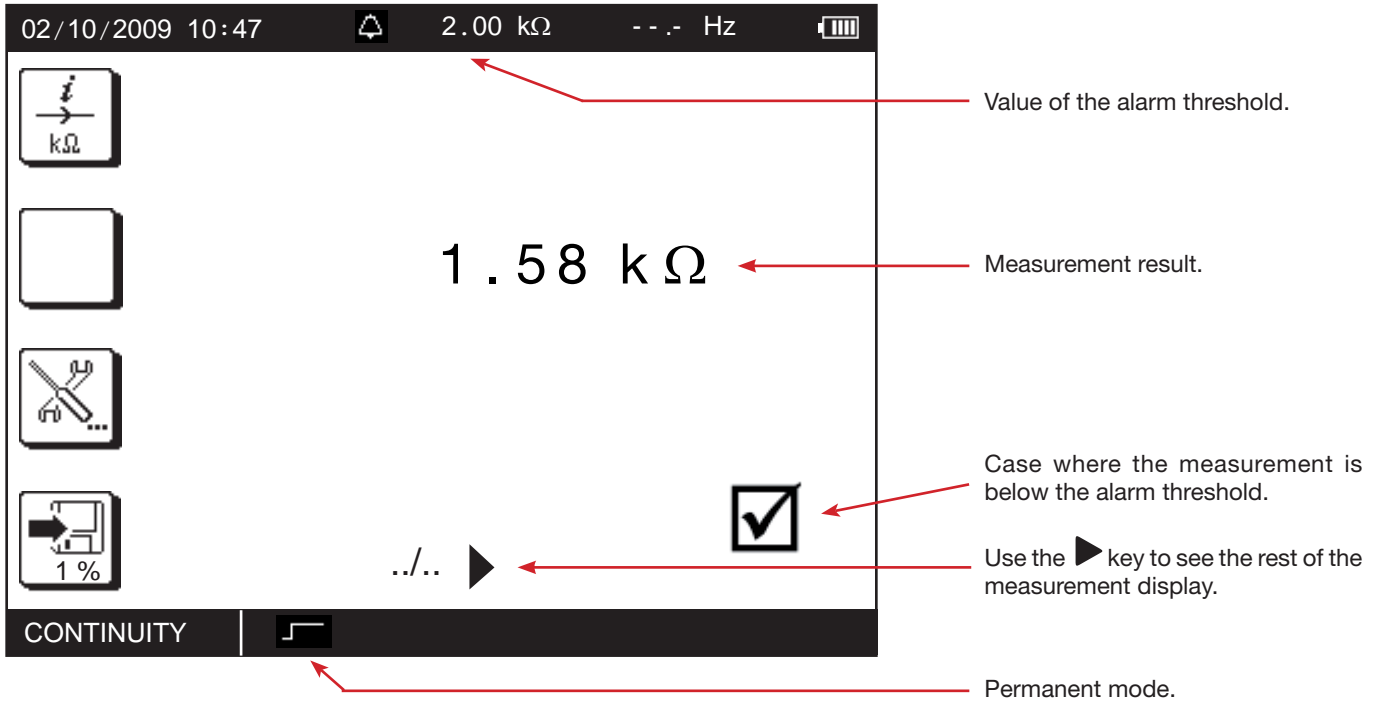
02/10/2009 10:47 2.00 kΩ - - . - Hz

i
kΩ

1.58 kΩ

1 %

../..

CONTINUITY

Value of the alarm threshold.

Measurement result.

Case where the measurement is below the alarm threshold.

Use the key to see the rest of the measurement display.

Permanent mode.